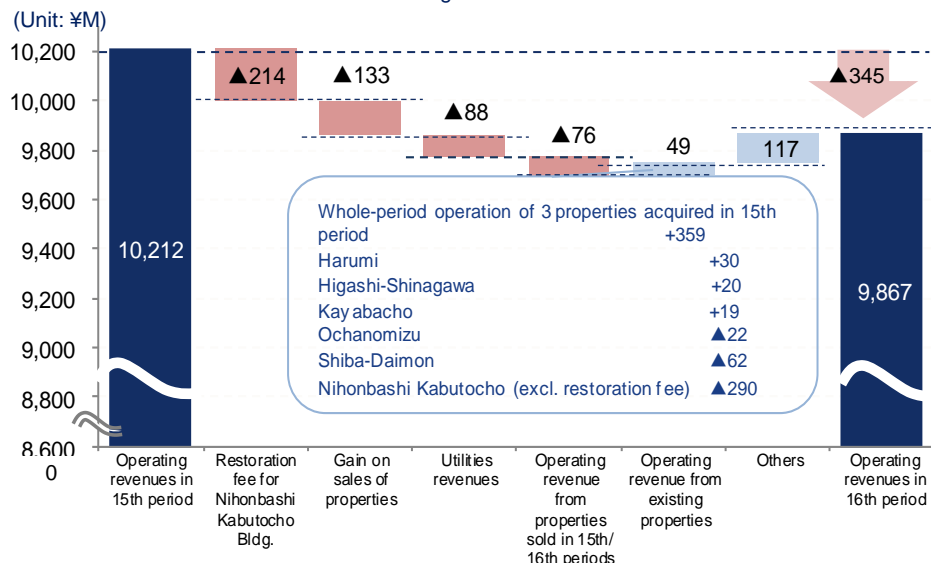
(Unit: ¥M)

10,200
10,000
9,800
9,600
9,400
9,200
9,000
8,800
8,600
0

10,212
▲214
▲133
▲88
▲76
49
117
▲345
9,867

Whole-period operation of 3 properties acquired in 15th period +359
Harumi +30
Higashi-Shinagawa +20
Kayabacho +19
Ochanomizu ▲22
Shiba-Daimon ▲62
Nihonbashi Kabutocho (excl. restoration fee) ▲290

Operating revenues in 15th period
Restoration fee for Nihonbashi Kabutocho Bldg.
Gain on sales of properties
Utilities revenues
Operating revenue from properties sold in 15th/ 16th periods
Operating revenue from existing properties
Others
Operating revenues in 16th period